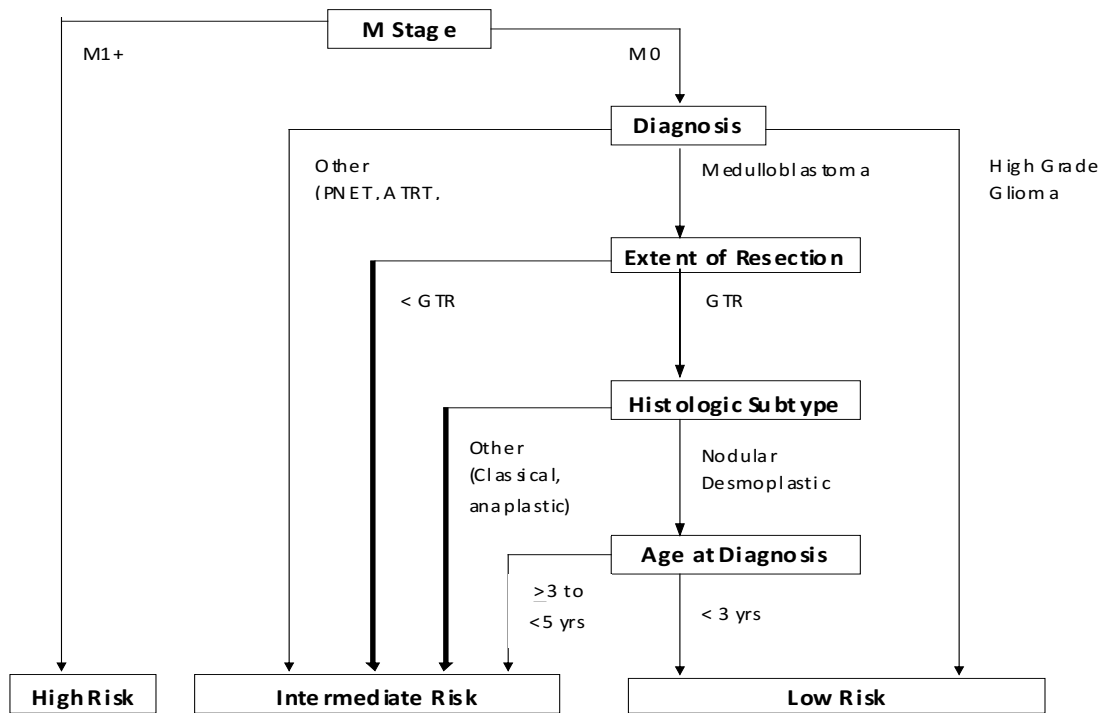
M Stage

M1+

M0

Diagnosis

Other (PNET, ATRT,

Medulloblastoma

High Grade Glioma

Extent of Resection

< GTR

GTR

Histologic Subtype

Other (Classical, anaplastic)

Nodular Desmoplastic

Age at Diagnosis

$\geq$3 to <5 yrs

< 3 yrs

High Risk

Intermediate Risk

Low Risk